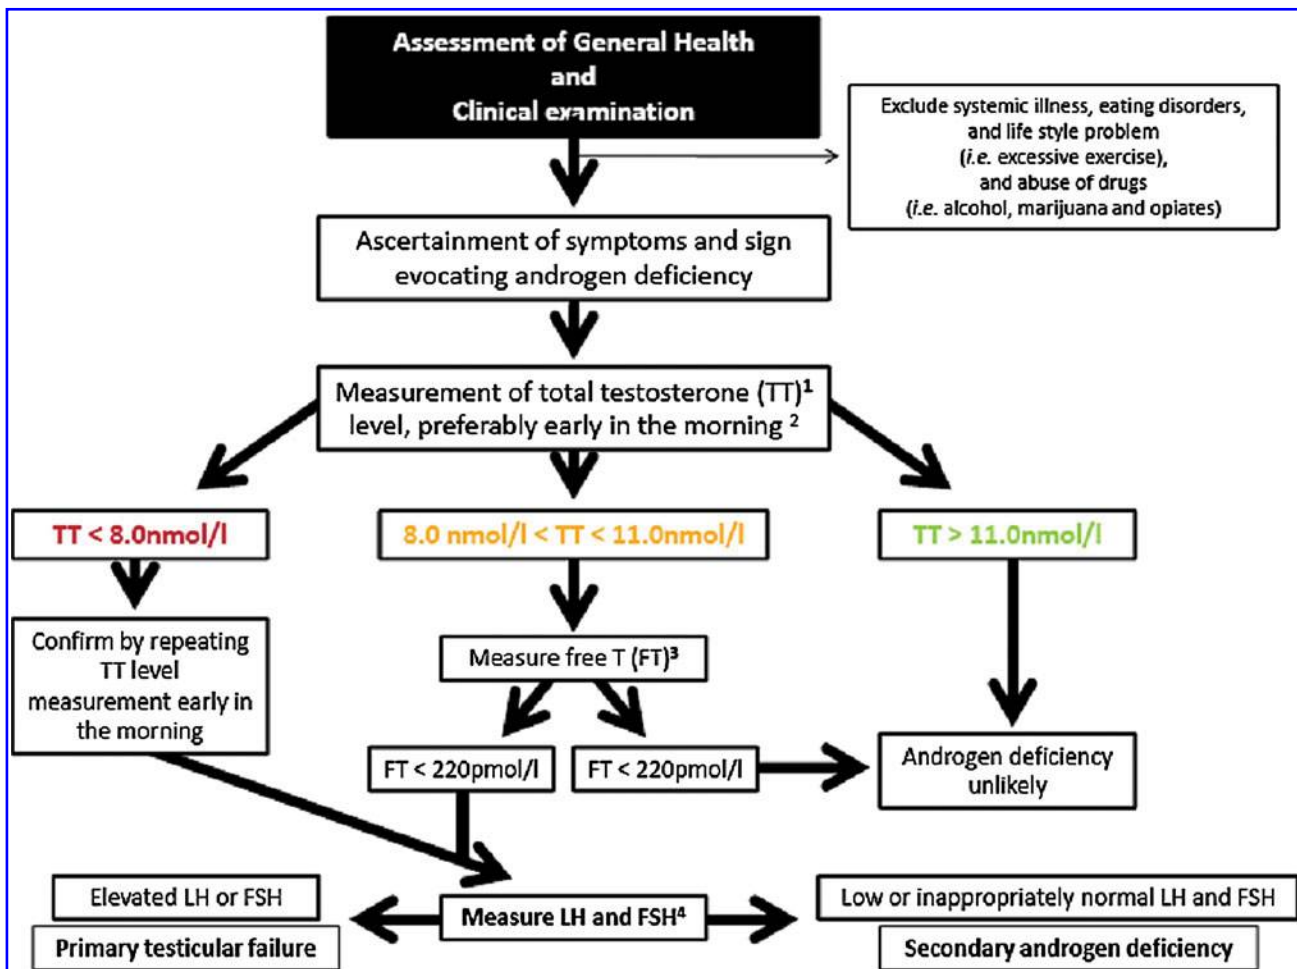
Assessment of General Health and Clinical examination

Exclude systemic illness, eating disorders, and life style problem (*i.e.* excessive exercise), and abuse of drugs (*i.e.* alcohol, marijuana and opiates)

Ascertainment of symptoms and sign evocating androgen deficiency

Measurement of total testosterone (TT)$^1$ level, preferably early in the morning $^2$

TT < 8.0nmol/l

8.0 nmol/l < TT < 11.0nmol/l

TT > 11.0nmol/l

Confirm by repeating TT level measurement early in the morning

Measure free T (FT)$^3$

FT < 220pmol/l

FT < 220pmol/l

Androgen deficiency unlikely

Elevated LH or FSH

Primary testicular failure

Measure LH and FSH$^4$

Low or inappropriately normal LH and FSH

Secondary androgen deficiency